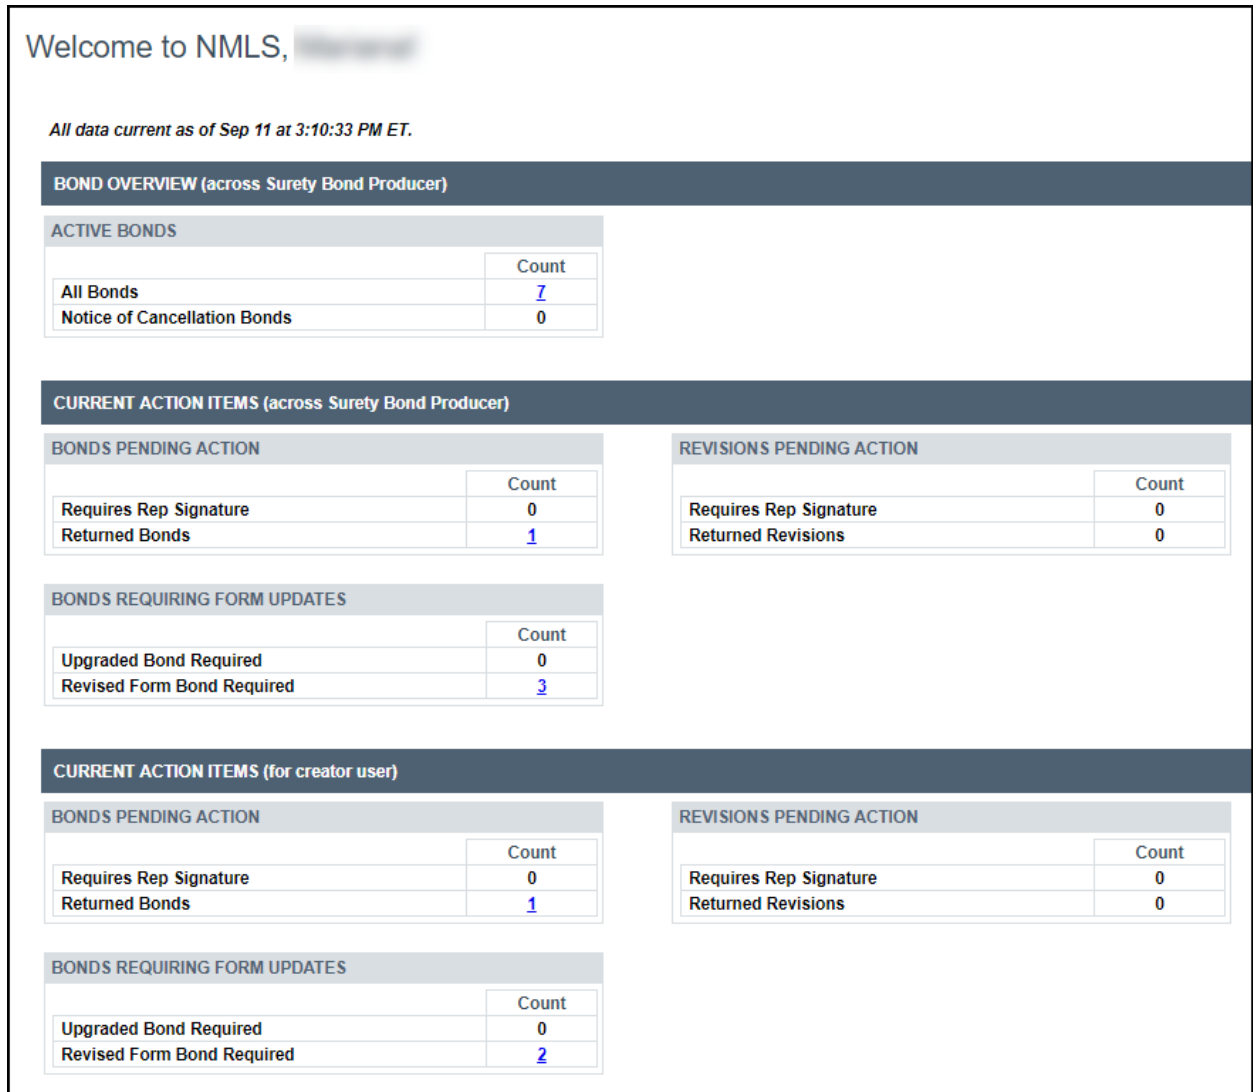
Welcome to NMLS, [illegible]

All data current as of Sep 11 at 3:10:33 PM ET.

BOND OVERVIEW (across Surety Bond Producer)

ACTIVE BONDS

| | Count |
|---|---|
| All Bonds | 7 |
| Notice of Cancellation Bonds | 0 |

CURRENT ACTION ITEMS (across Surety Bond Producer)

BONDS PENDING ACTION

| | Count |
|---|---|
| Requires Rep Signature | 0 |
| Returned Bonds | 1 |

REVISIONS PENDING ACTION

| | Count |
|---|---|
| Requires Rep Signature | 0 |
| Returned Revisions | 0 |

BONDS REQUIRING FORM UPDATES

| | Count |
|---|---|
| Upgraded Bond Required | 0 |
| Revised Form Bond Required | 3 |

CURRENT ACTION ITEMS (for creator user)

BONDS PENDING ACTION

| | Count |
|---|---|
| Requires Rep Signature | 0 |
| Returned Bonds | 1 |

REVISIONS PENDING ACTION

| | Count |
|---|---|
| Requires Rep Signature | 0 |
| Returned Revisions | 0 |

BONDS REQUIRING FORM UPDATES

| | Count |
|---|---|
| Upgraded Bond Required | 0 |
| Revised Form Bond Required | 2 |